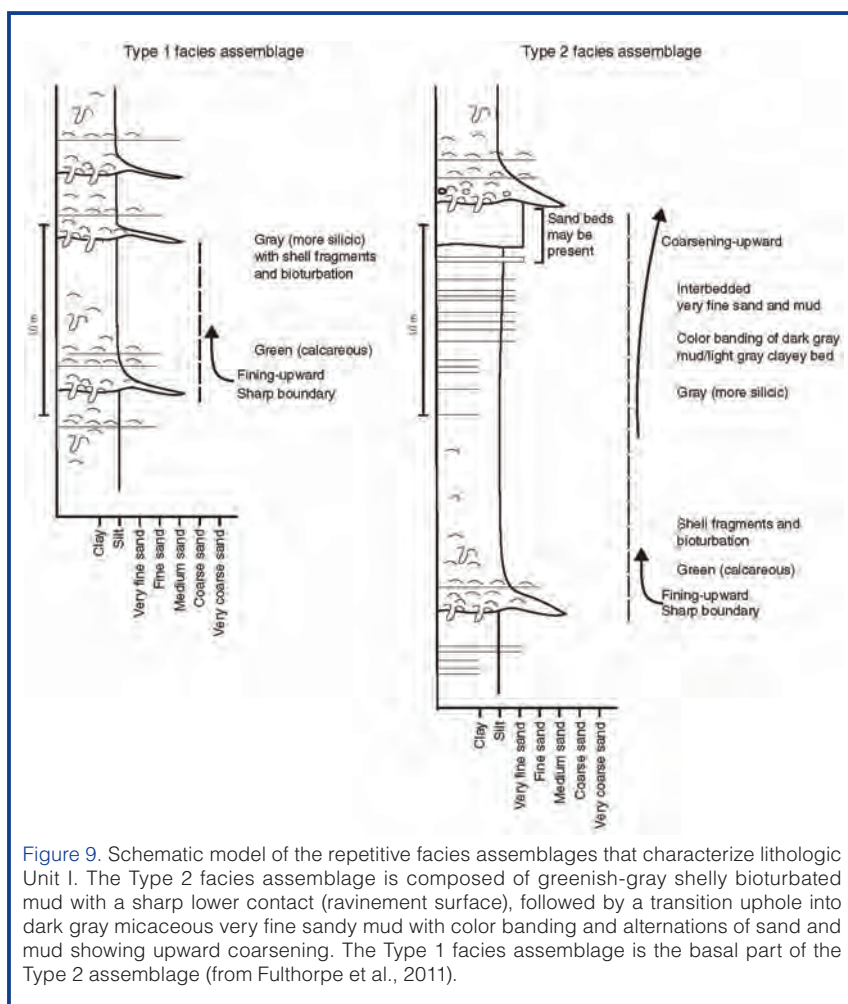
Type 1 facies assemblage

Gray (more silicic) with shell fragments and bioturbation

10 m

Green (calcareous)

Fining-upward
Sharp boundary

Clay
Silt
Very fine sand
Fine sand
Medium sand
Coarse sand
Very coarse sand

Type 2 facies assemblage

Sand beds may be present

Coarsening-upward

Interbedded very fine sand and mud

Color banding of dark gray mud/light gray clayey bed

Gray (more silicic)

10 m

Shell fragments and bioturbation

Green (calcareous)

Fining-upward
Sharp boundary

Clay
Silt
Very fine sand
Fine sand
Medium sand
Coarse sand
Very coarse sand

Figure 9. Schematic model of the repetitive facies assemblages that characterize lithologic Unit I. The Type 2 facies assemblage is composed of greenish-gray shelly bioturbated mud with a sharp lower contact (ravinement surface), followed by a transition uphole into dark gray micaceous very fine sandy mud with color banding and alternations of sand and mud showing upward coarsening. The Type 1 facies assemblage is the basal part of the Type 2 assemblage (from Fulthorpe et al., 2011).